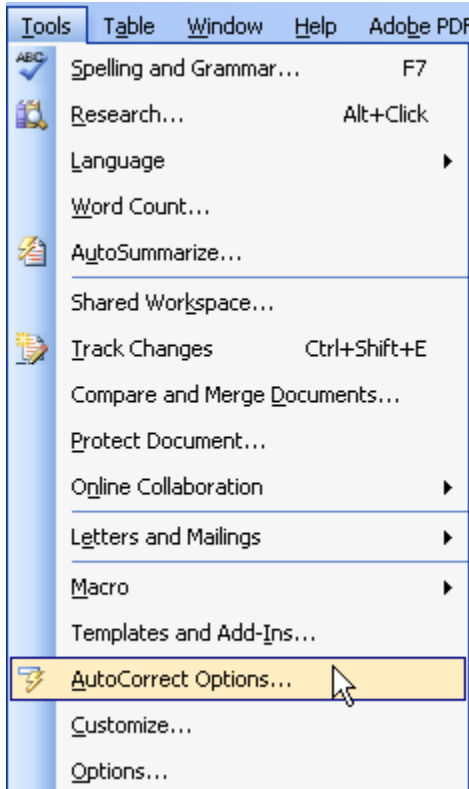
Tools Table Window Help Adobe PDF

ABC Spelling and Grammar... F7
Research... Alt+Click
Language
Word Count...
AutoSummarize...
Shared Workspace...
Track Changes Ctrl+Shift+E
Compare and Merge Documents...
Protect Document...
Online Collaboration
Letters and Mailings
Macro
Templates and Add-Ins...
AutoCorrect Options...
Customize...
Options...